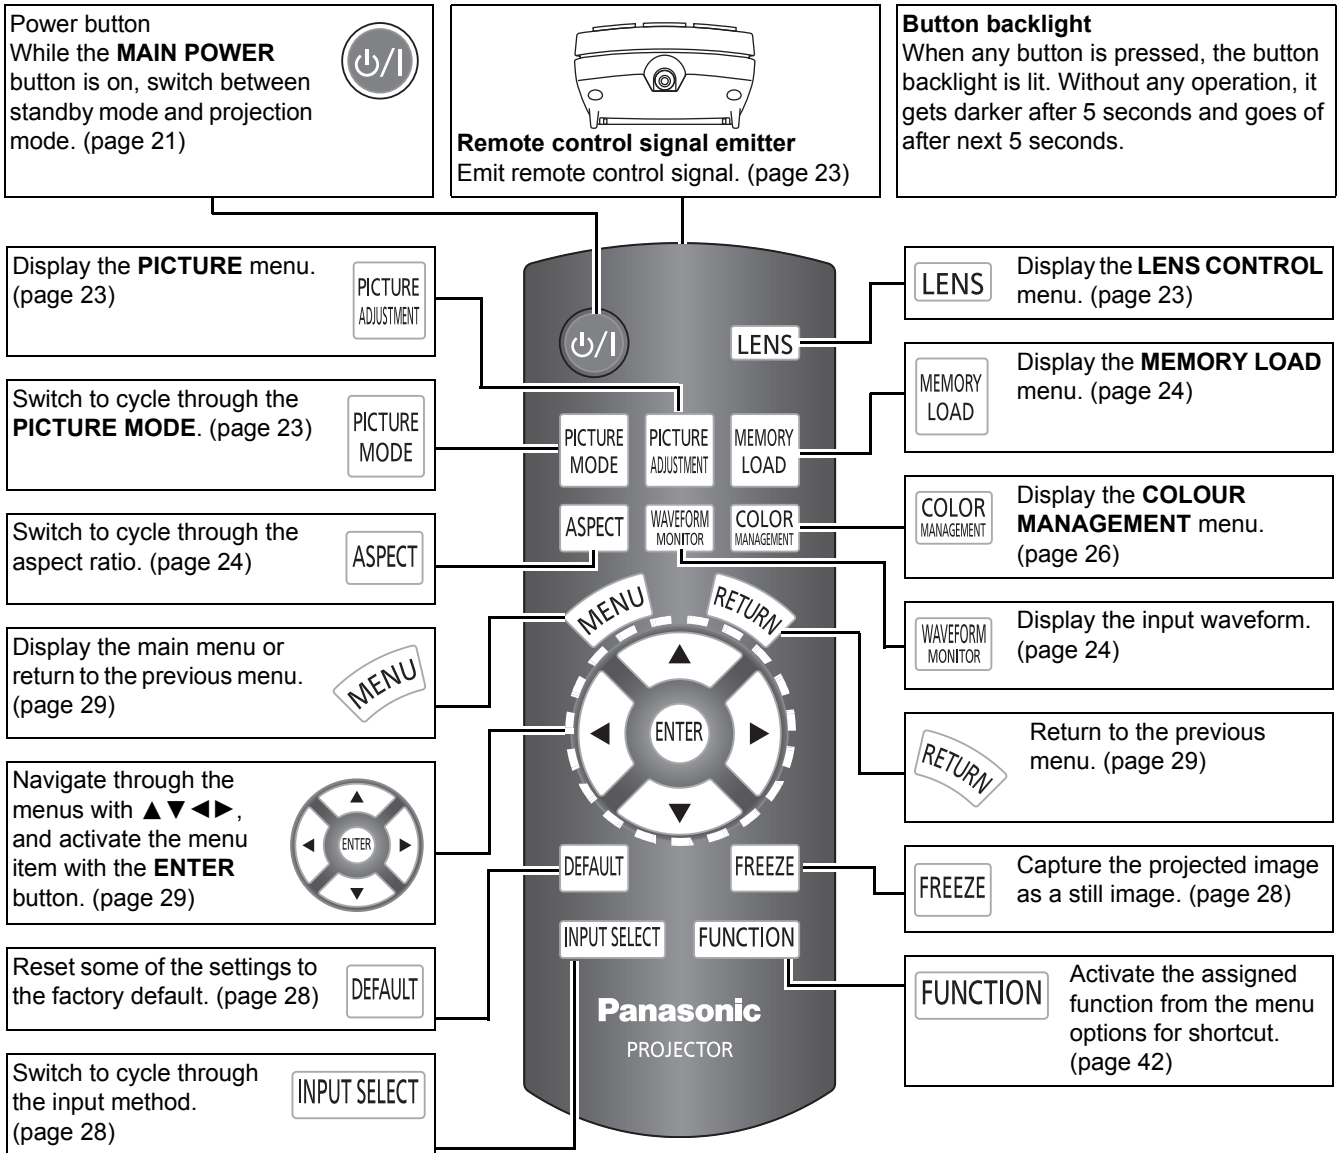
Power button
While the **MAIN POWER** button is on, switch between standby mode and projection mode. (page 21)

Remote control signal emitter
Emit remote control signal. (page 23)

Button backlight
When any button is pressed, the button backlight is lit. Without any operation, it gets darker after 5 seconds and goes of after next 5 seconds.

Display the PICTURE menu. (page 23)

PICTURE ADJUSTMENT

LENS

Display the LENS CONTROL menu. (page 23)

Switch to cycle through the PICTURE MODE. (page 23)

PICTURE MODE

MEMORY LOAD

Display the MEMORY LOAD menu. (page 24)

Switch to cycle through the aspect ratio. (page 24)

ASPECT

COLOR MANAGEMENT

Display the COLOUR MANAGEMENT menu. (page 26)

WAVEFORM MONITOR

Display the input waveform. (page 24)

Display the main menu or return to the previous menu. (page 29)

MENU

RETURN

Return to the previous menu. (page 29)

Navigate through the menus with ▲▼◄►, and activate the menu item with the ENTER button. (page 29)

ENTER

FREEZE

Capture the projected image as a still image. (page 28)

Reset some of the settings to the factory default. (page 28)

DEFAULT

FUNCTION

Activate the assigned function from the menu options for shortcut. (page 42)

Switch to cycle through the input method. (page 28)

INPUT SELECT

Panasonic
PROJECTOR